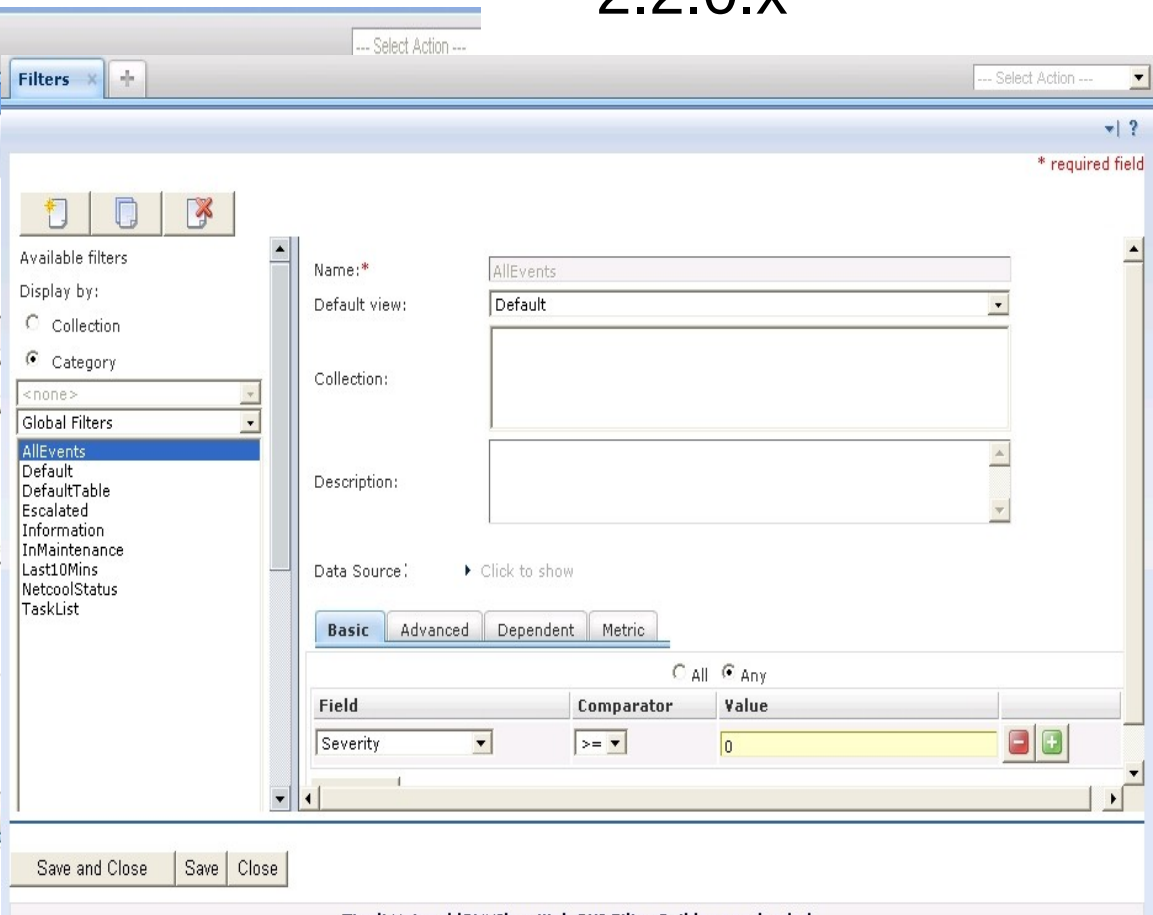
--- Select Action ---

Filters

--- Select Action ---

* required field

Available filters

Display by:

Collection

Category

<none>

Global Filters

AllEvents
Default
DefaultTable
Escalated
Information
InMaintenance
Last10Mins
NetcoolStatus
TaskList

Name:*

AllEvents

Default view:

Default

Collection:

Description:

Data Source:

Click to show

Basic | Advanced | Dependent | Metric

All Any

| Field | Comparator | Value |
|---|---|---|
| Severity | >= | 0 |

Save and Close | Save | Close